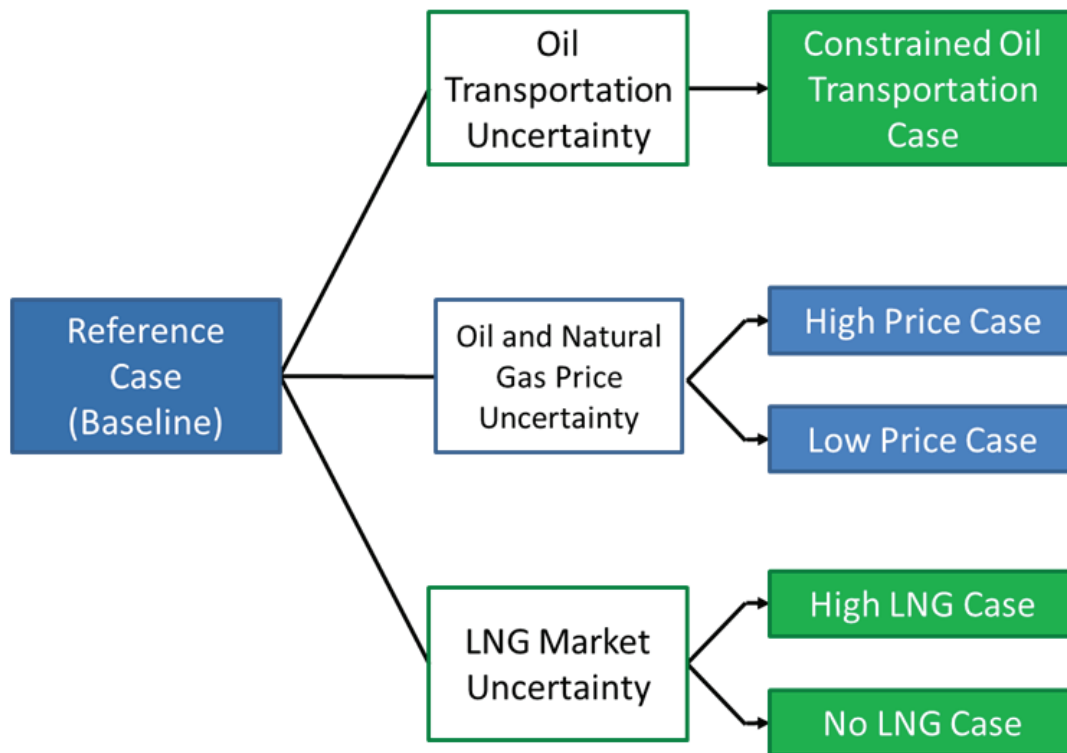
Reference Case (Baseline)

Oil Transportation Uncertainty

Constrained Oil Transportation Case

Oil and Natural Gas Price Uncertainty

High Price Case

Low Price Case

LNG Market Uncertainty

High LNG Case

No LNG Case